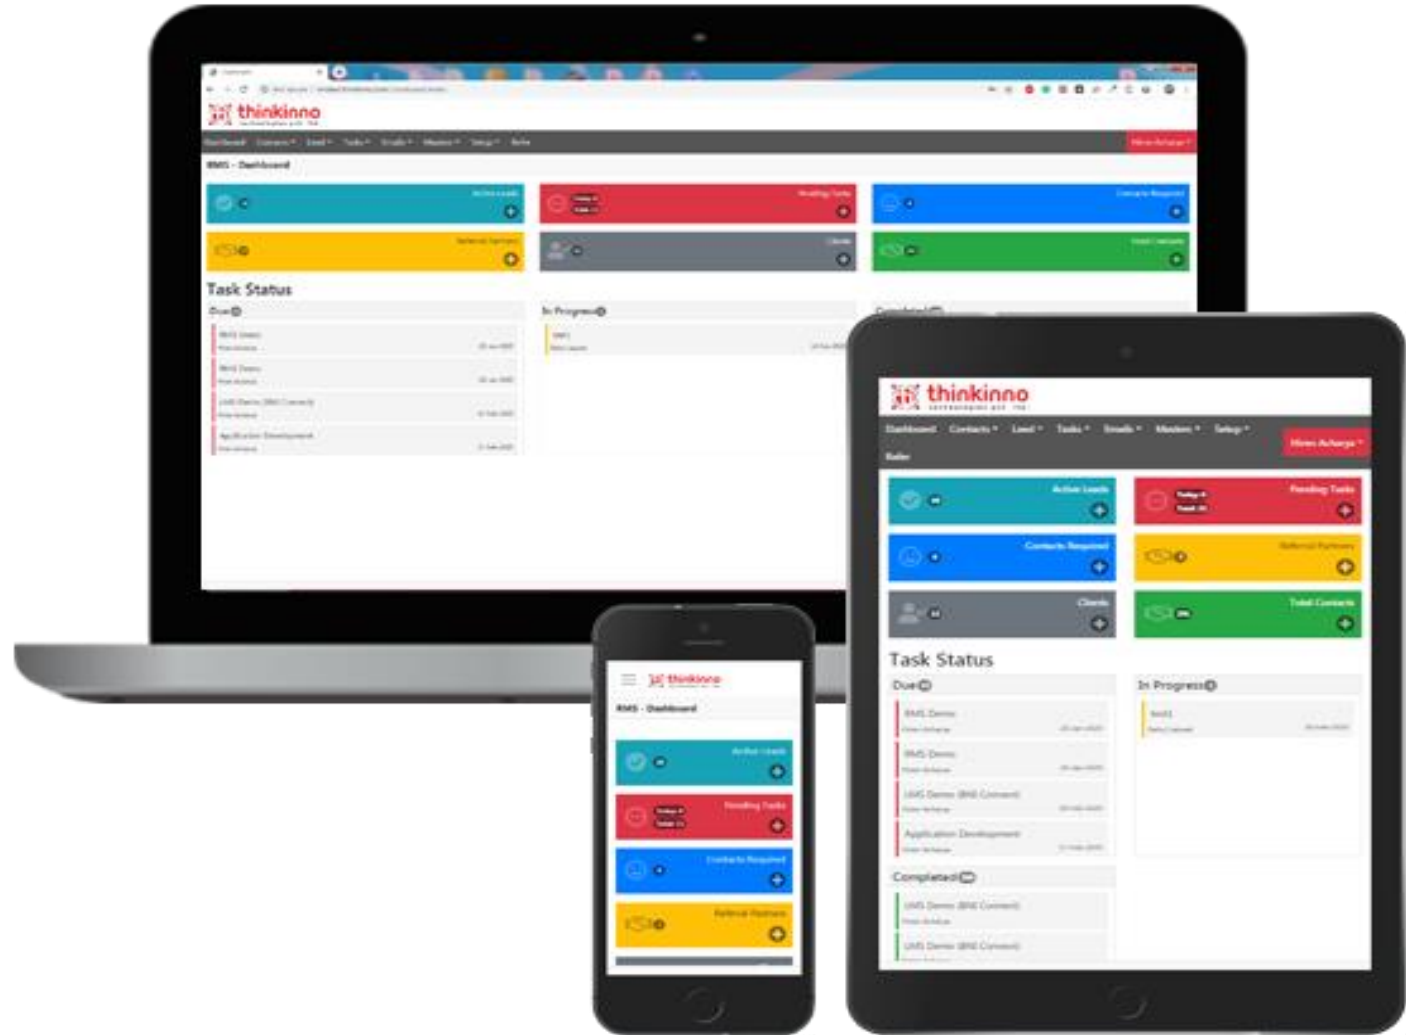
thinkinno
technologies pvt. ltd

Dashboard Contacts Lead Tasks Emails Masters Setup Refer

Hiren Acharya

RMS - Dashboard

Active Leads

Pending Tasks

Contacts Required

Referral Partners

Clients

Total Contacts

Task Status

Due

RMS Demo

RMS Demo

LMS Demo (BNI Connect)

Application Development

In Progress

Completed

thinkinno
technologies pvt. ltd

Dashboard Contacts Lead Tasks Emails Masters Setup

Hiren Acharya

Refer

Active Leads

Pending Tasks

Contacts Required

Referral Partners

Clients

Total Contacts

Task Status

Due

RMS Demo

RMS Demo

LMS Demo (BNI Connect)

Application Development

In Progress

Completed

LMS Demo (BNI Connect)

LMS Demo (BNI Connect)

thinkinno

RMS - Dashboard

Active Leads

Pending Tasks

Contacts Required

Referral Partners